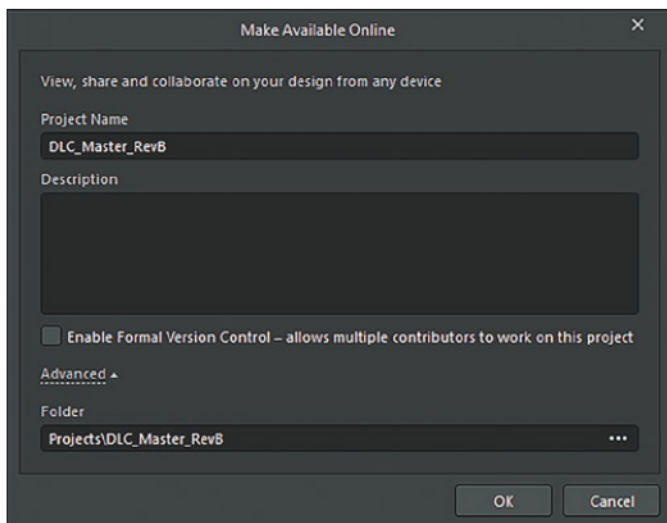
Make Available Online

×

View, share and collaborate on your design from any device

Project Name

DLC_Master_RevB

Description

Enable Formal Version Control – allows multiple contributors to work on this project

Advanced ▴

Folder

Projects\DLC_Master_RevB

•••

OK

Cancel